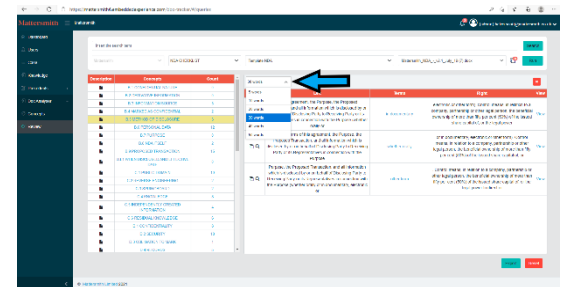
Mattersmith

https://www.mattersmithsolicitorsuk.com/Clauseindex/Purpose

Dashboard

Clients

Matters

Knowledge

Precedents

Doc Analyser

Templates

Clauses

Search

Description | Concepts | Count

Purpose

Search

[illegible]

Query | Concept | Description | Source | Rights | View

View

View

View

Proceed

Cancel

© mattersmith.com 2024